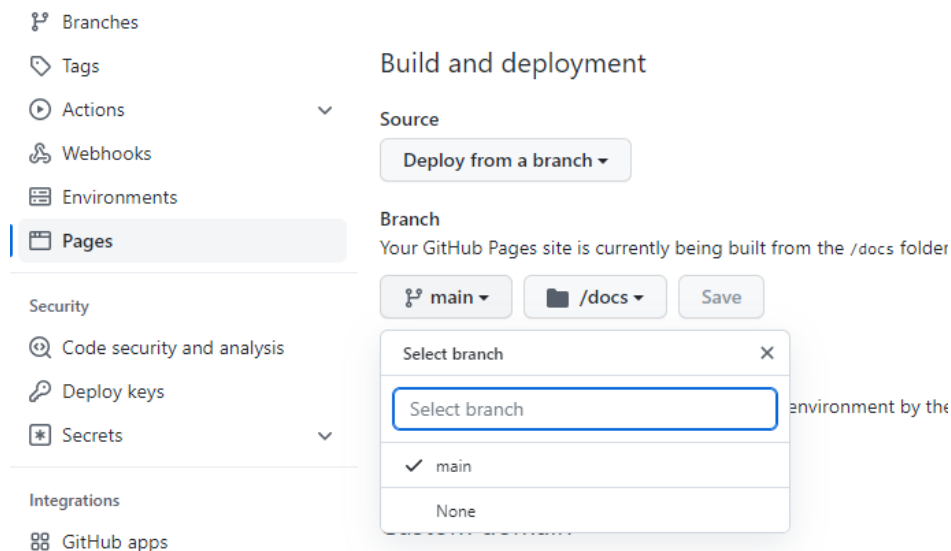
Branches

Tags

Actions

Webhooks

Environments

Pages

Security

Code security and analysis

Deploy keys

Secrets

Integrations

GitHub apps

Build and deployment

Source

Deploy from a branch

Branch

Your GitHub Pages site is currently being built from the /docs folder

main

/docs

Save

Select branch

×

Select branch

environment by the

main

None